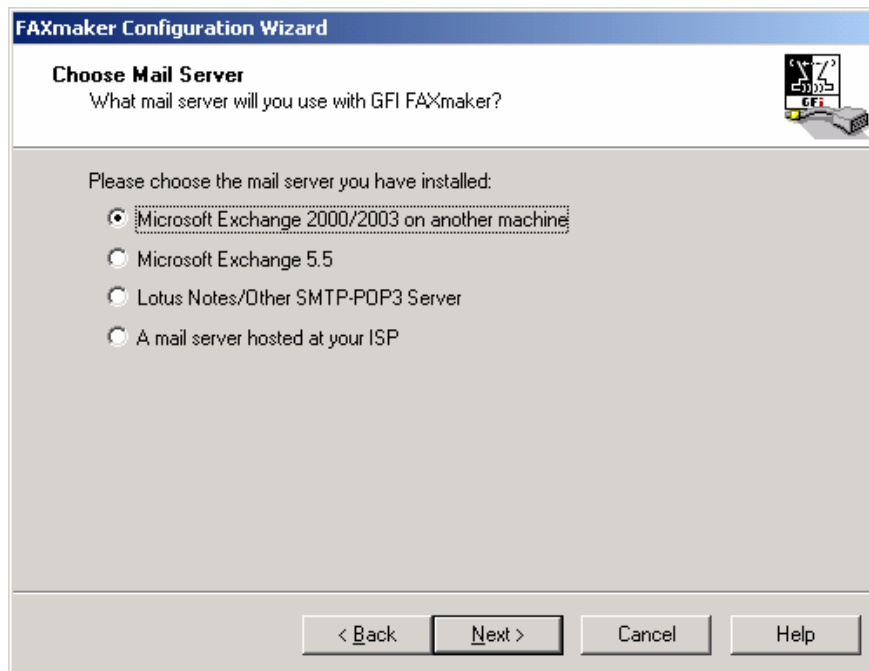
FAXmaker Configuration Wizard

Choose Mail Server
What mail server will you use with GFI FAXmaker?

GFi

Please choose the mail server you have installed:

Microsoft Exchange 2000/2003 on another machine

Microsoft Exchange 5.5

Lotus Notes/Other SMTP-POP3 Server

A mail server hosted at your ISP

< Back

Next >

Cancel

Help